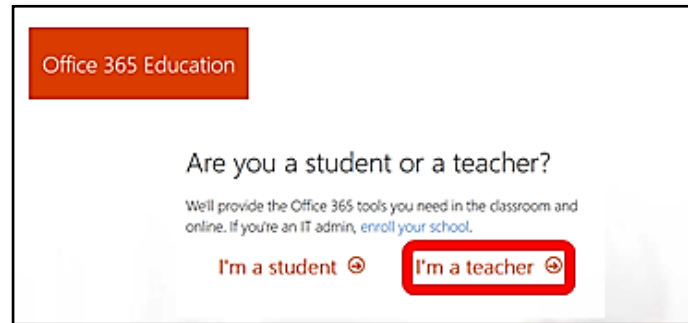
Office 365 Education

Are you a student or a teacher?

We'll provide the Office 365 tools you need in the classroom and online. If you're an IT admin, enroll your school.

I'm a student ⊕

I'm a teacher ⊕